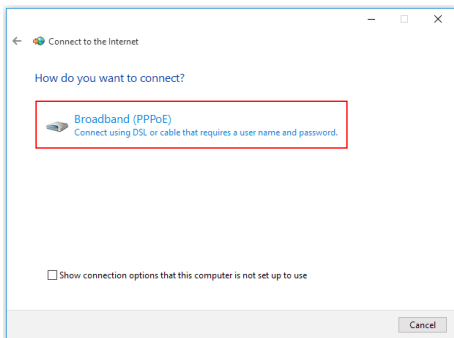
Connect to the Internet

How do you want to connect?

Broadband (PPPoE)
Connect using DSL or cable that requires a user name and password.

Show connection options that this computer is not set up to use

Cancel